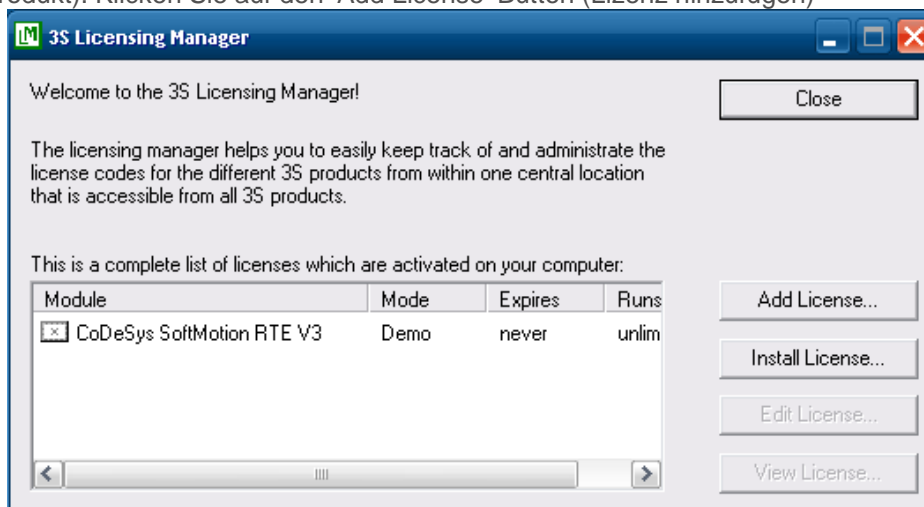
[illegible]odukt). Klicken Sie auf den "Add License" Button (Lizenz hinzufügen)

3S Licensing Manager

Welcome to the 3S Licensing Manager!

Close

The licensing manager helps you to easily keep track of and administrate the license codes for the different 3S products from within one central location that is accessible from all 3S products.

This is a complete list of licenses which are activated on your computer:

| Module | Mode | Expires | Runs |
|---|---|---|---|
| CoDeSys SoftMotion RTE V3 | Demo | never | unlim |

Add License...

Install License...

Edit License...

View License...